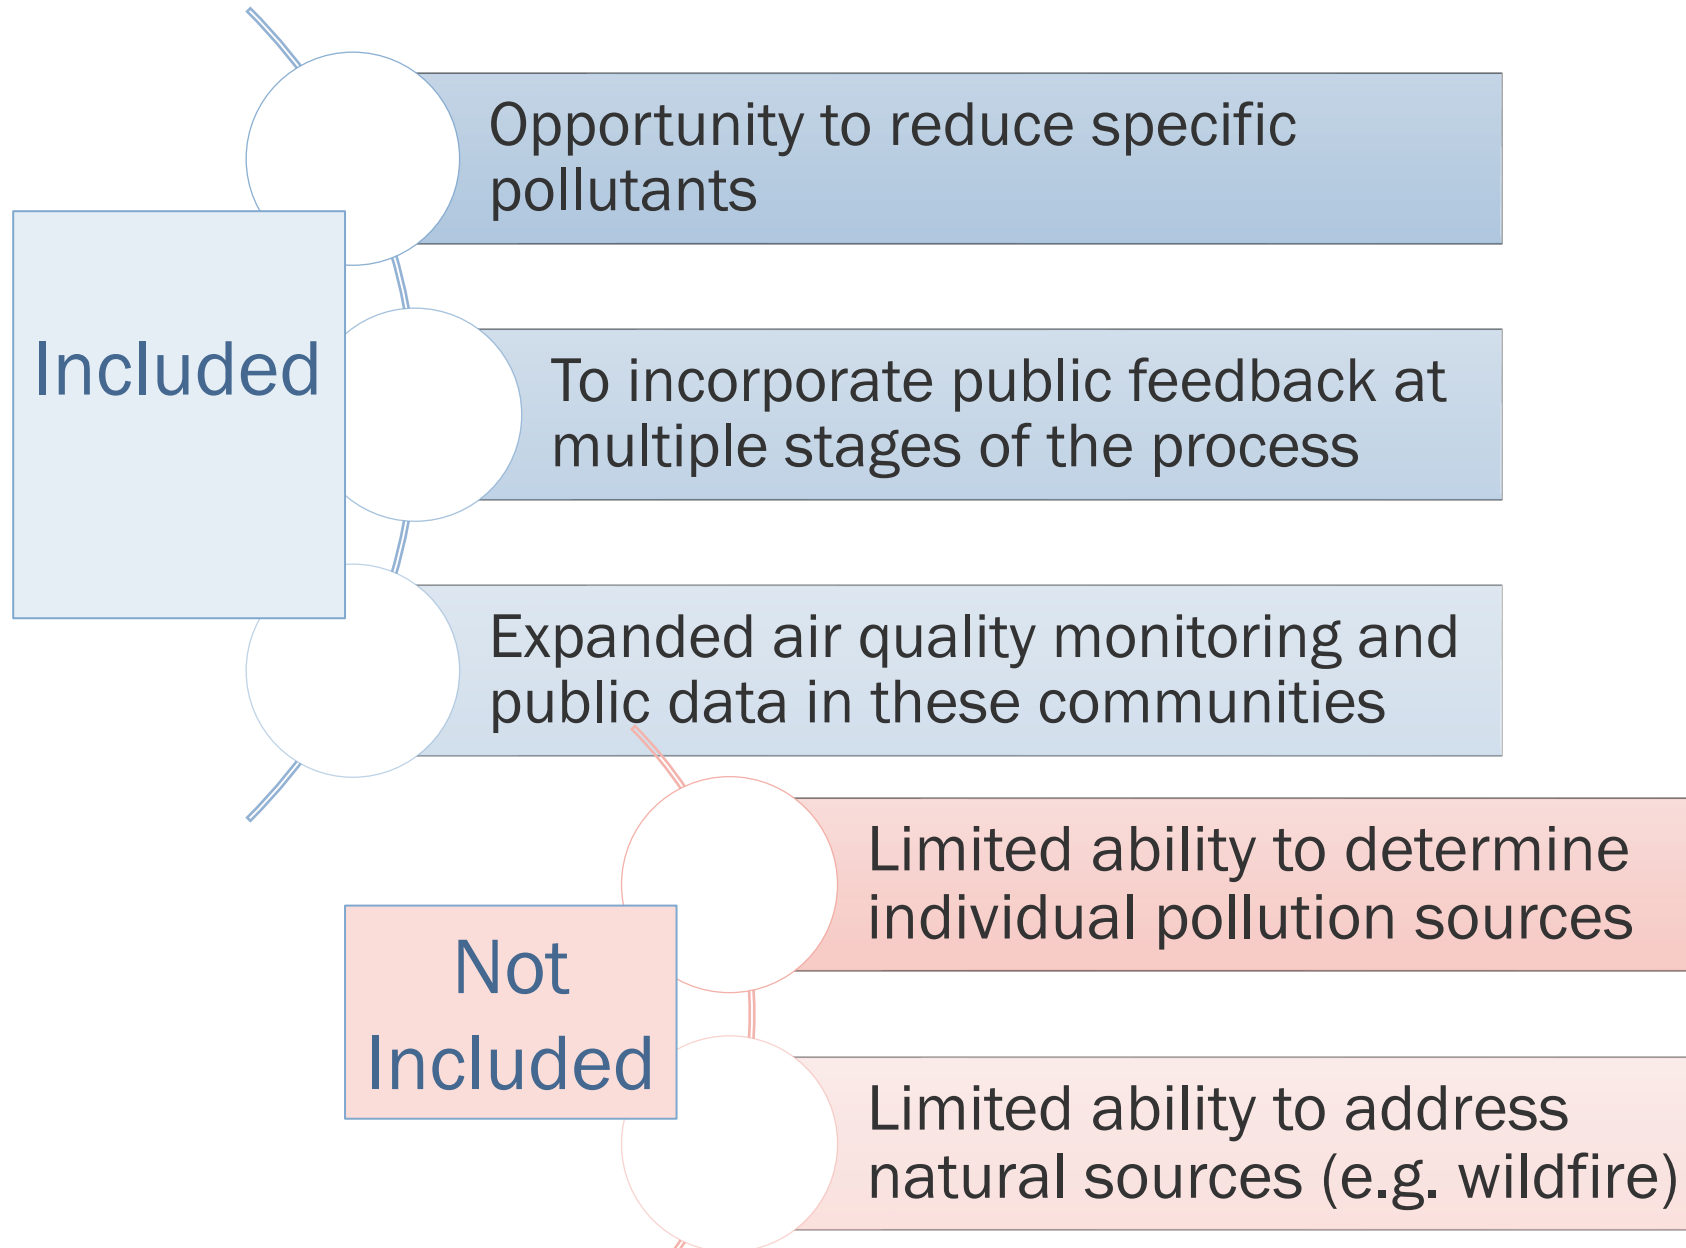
Included

Opportunity to reduce specific pollutants

To incorporate public feedback at multiple stages of the process

Expanded air quality monitoring and public data in these communities

Not Included

Limited ability to determine individual pollution sources

Limited ability to address natural sources (e.g. wildfire)